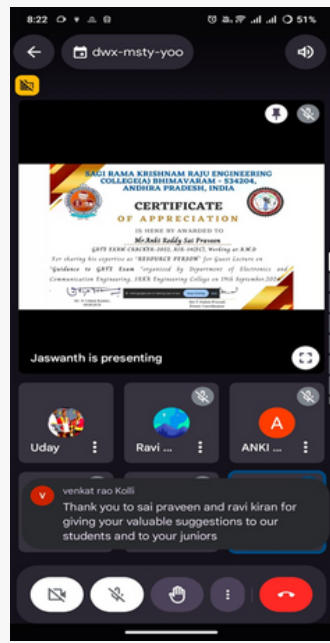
8:22 51%

dwx-msty-yoo

SAGI RAMA KRISHNAM RAJU ENGINEERING COLLEGE(A) BHIMAVARAM - 534204, ANDHRA PRADESH, INDIA

CERTIFICATE
OF APPRECIATION

IS HERE BY AWARDED TO
Mr.Anki Reddy Sai Praveen

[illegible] "RESOURCE PERSON" for Guest Lecture on "Guidance to GATE Exam" organized by Department of Electronics and Communication Engineering, SRKR Engineering College on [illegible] September,20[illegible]

Jaswanth is presenting

Uday

Ravi ...

A

ANKI ...

V

venkat rao Kolli

Thank you to sai praveen and ravi kiran for giving your valuable suggestions to our students and to your juniors